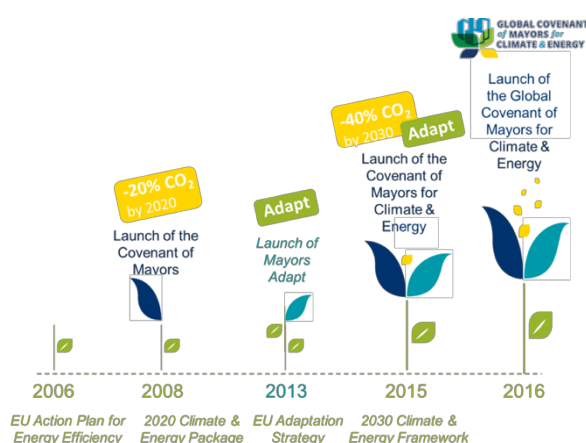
GLOBAL COVENANT of MAYORS for CLIMATE & ENERGY

Launch of the Global Covenant of Mayors for Climate & Energy

-40% $CO_2$ by 2030

Adapt

Launch of the Covenant of Mayors for Climate & Energy

-20% $CO_2$ by 2020

Adapt

Launch of the Covenant of Mayors

Launch of Mayors Adapt

2006

2008

2013

2015

2016

EU Action Plan for Energy Efficiency

2020 Climate & Energy Package

EU Adaptation Strategy

2030 Climate & Energy Framework